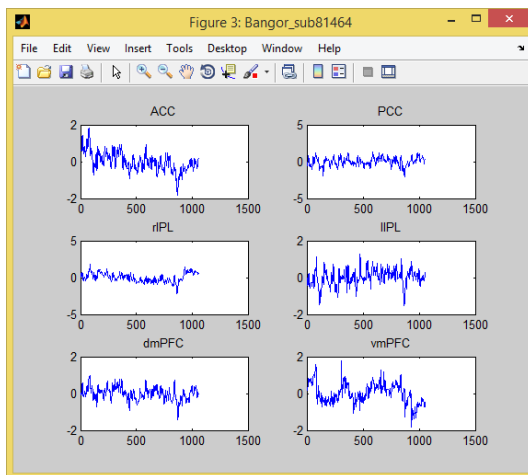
Figure 3: Bangor_sub81464

File Edit View Insert Tools Desktop Window Help

ACC

2
0
-2
0 500 1000 1500

PCC

5
0
-5
0 500 1000 1500

rIPL

5
0
-5
0 500 1000 1500

lIPL

2
0
-2
0 500 1000 1500

dmPFC

2
0
-2
0 500 1000 1500

vmPFC

2
0
-2
0 500 1000 1500